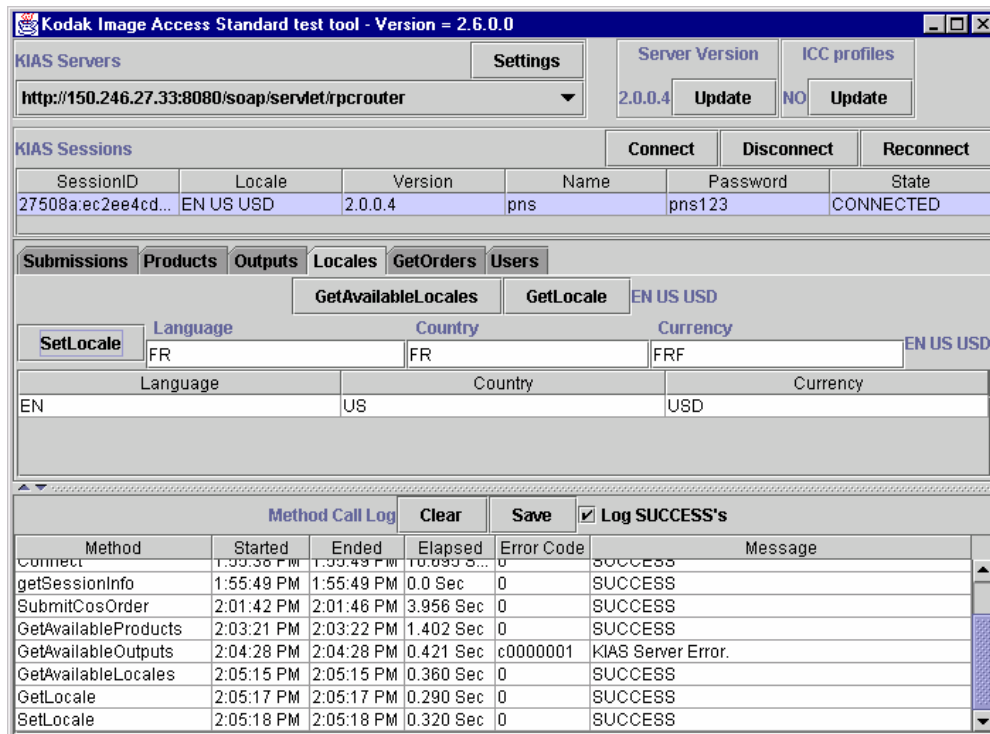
Kodak Image Access Standard test tool - Version = 2.6.0.0

KIAS Servers
Settings
Server Version
ICC profiles
http://150.246.27.33:8080/soap/servlet/rpcrouter
2.0.0.4 Update
NO Update

KIAS Sessions
Connect
Disconnect
Reconnect

| SessionID | Locale | Version | Name | Password | State |
|---|---|---|---|---|---|
| 27508a:ec2ee4cd... | EN US USD | 2.0.0.4 | pns | pns123 | CONNECTED |

Submissions Products Outputs Locales GetOrders Users

GetAvailableLocales
GetLocale
EN US USD

SetLocale
Language
FR
Country
FR
Currency
FRF
EN US USD

| Language | Country | Currency |
|---|---|---|
| EN | US | USD |

Method Call Log
Clear
Save
Log SUCCESS's

| Method | Started | Ended | Elapsed | Error Code | Message |
|---|---|---|---|---|---|
| Connect | 1:55:38 PM | 1:55:49 PM | 10.695 S... | 0 | SUCCESS |
| getSessionInfo | 1:55:49 PM | 1:55:49 PM | 0.0 Sec | 0 | SUCCESS |
| SubmitCosOrder | 2:01:42 PM | 2:01:46 PM | 3.956 Sec | 0 | SUCCESS |
| GetAvailableProducts | 2:03:21 PM | 2:03:22 PM | 1.402 Sec | 0 | SUCCESS |
| GetAvailableOutputs | 2:04:28 PM | 2:04:28 PM | 0.421 Sec | c0000001 | KIAS Server Error. |
| GetAvailableLocales | 2:05:15 PM | 2:05:15 PM | 0.360 Sec | 0 | SUCCESS |
| GetLocale | 2:05:17 PM | 2:05:17 PM | 0.290 Sec | 0 | SUCCESS |
| SetLocale | 2:05:18 PM | 2:05:18 PM | 0.320 Sec | 0 | SUCCESS |